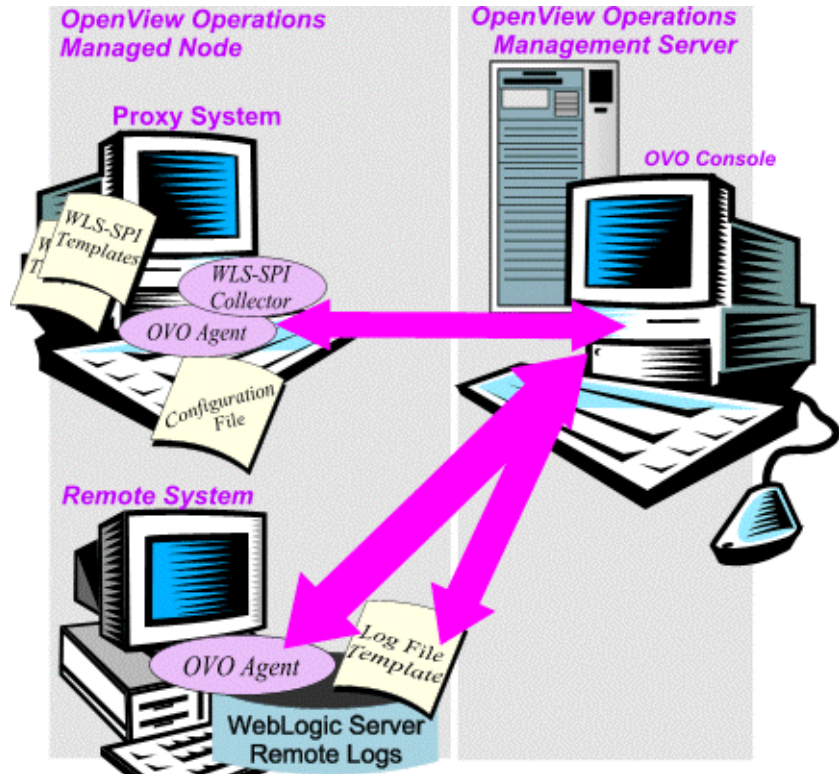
OpenView Operations Managed Node

OpenView Operations Management Server

Proxy System

OVO Console

W
T

WLS-SPI Templates

WLS-SPI Collector

OVO Agent

Configuration File

Remote System

OVO Agent

Log File Template

WebLogic Server Remote Logs